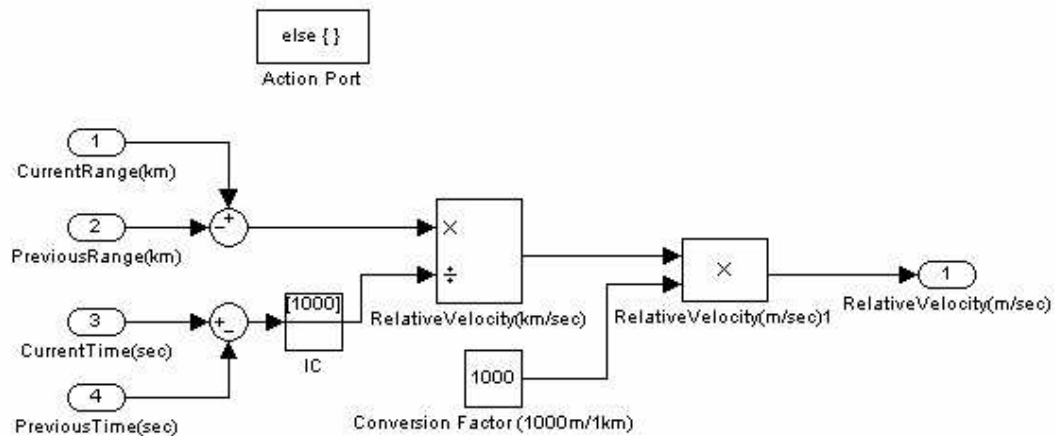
else { }

Action Port

1

CurrentRange(km)

2

PreviousRange(km)

+

−

×

÷

RelativeVelocity(km/sec)

×

RelativeVelocity(m/sec)1

1

RelativeVelocity(m/sec)

3

CurrentTime(sec)

+

−

[1000]

IC

4

PreviousTime(sec)

1000

Conversion Factor (1000m/1km)